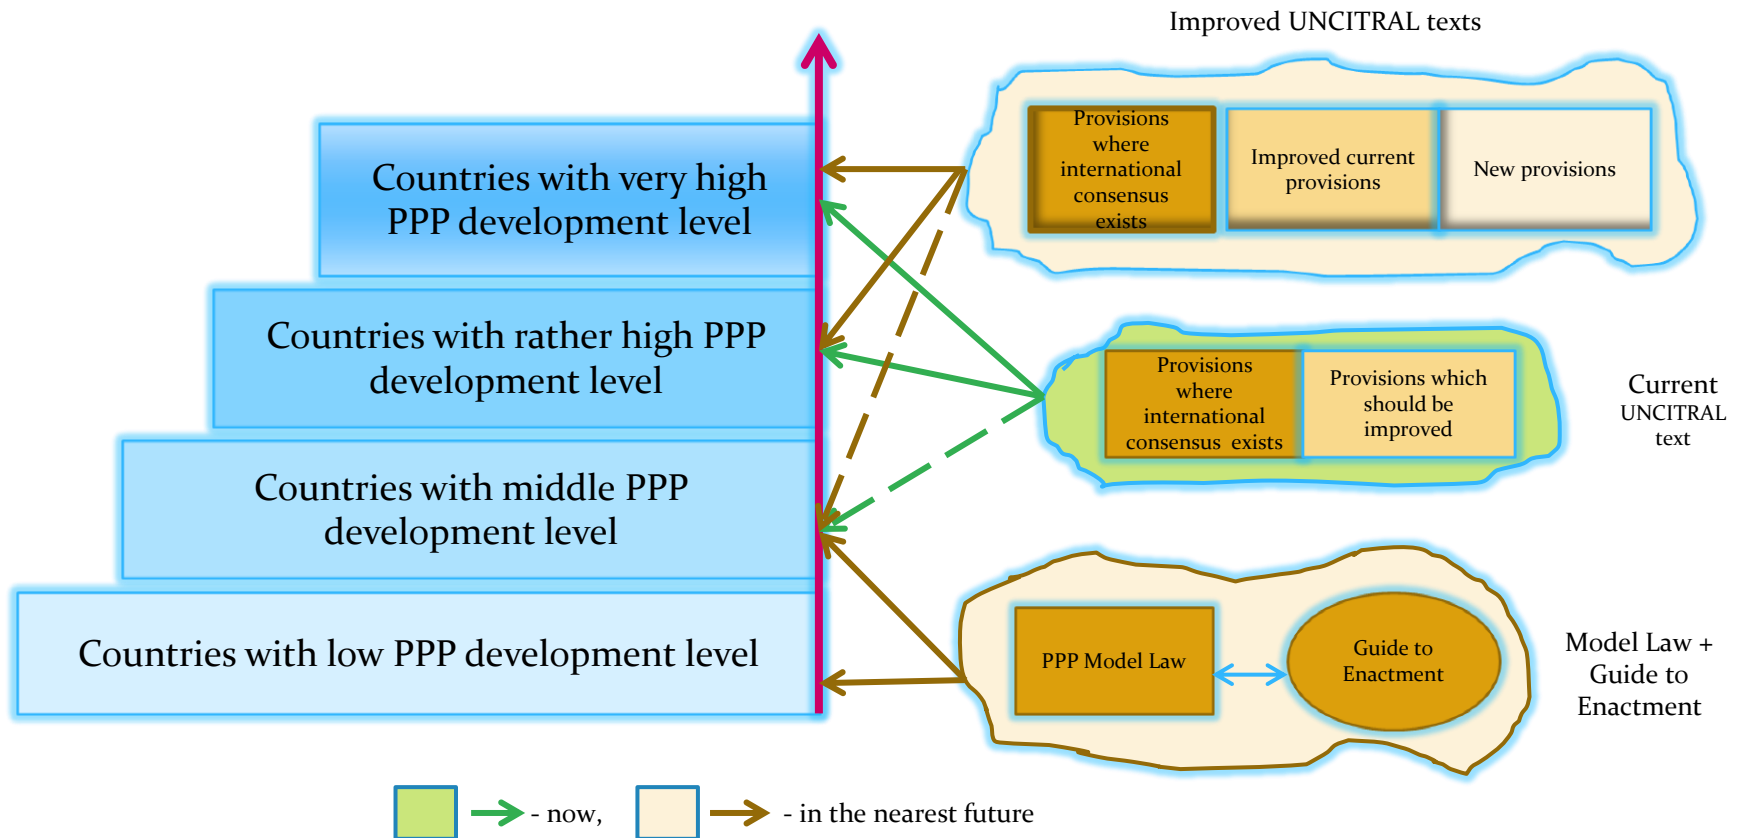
Improved UNCITRAL texts

Countries with very high PPP development level

Countries with rather high PPP development level

Countries with middle PPP development level

Countries with low PPP development level

Provisions where international consensus exists

Improved current provisions

New provisions

Provisions where international consensus exists

Provisions which should be improved

Current UNCITRAL text

PPP Model Law

Guide to Enactment

Model Law + Guide to Enactment

- now,

- in the nearest future